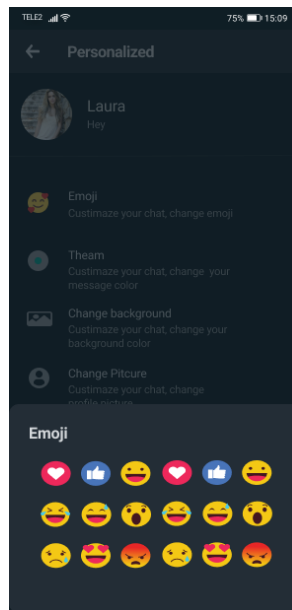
TELE2 75% 15:09

Personalized

Laura
Hey

Emoji
Custimaze your chat, change emoji

Theam
Custimaze your chat, change your message color

Change background
Custimaze your chat, change your background color

Change Pitcure
Custimaze your chat, change profile picture

Emoji